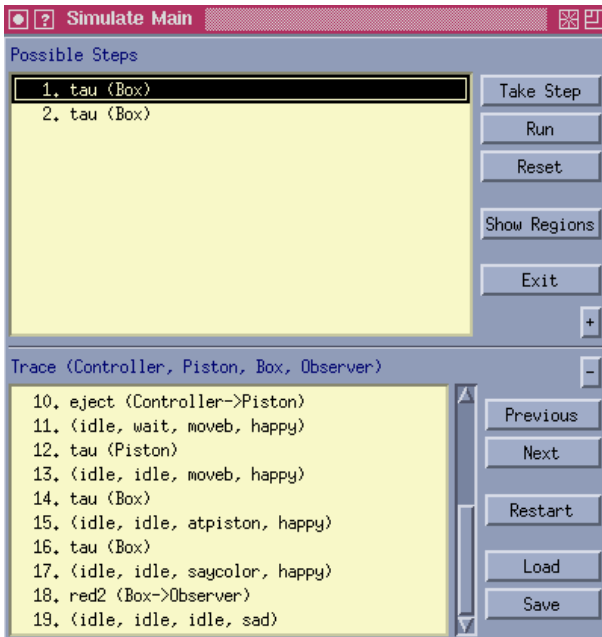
Simulate Main

Possible Steps

1. tau (Box)
2. tau (Box)

Take Step
Run
Reset
Show Regions
Exit
+

Trace (Controller, Piston, Box, Observer)
-

10. eject (Controller->Piston)
11. (idle, wait, moveb, happy)
12. tau (Piston)
13. (idle, idle, moveb, happy)
14. tau (Box)
15. (idle, idle, atpiston, happy)
16. tau (Box)
17. (idle, idle, saycolor, happy)
18. red2 (Box->Observer)
19. (idle, idle, idle, sad)

Previous
Next
Restart
Load
Save